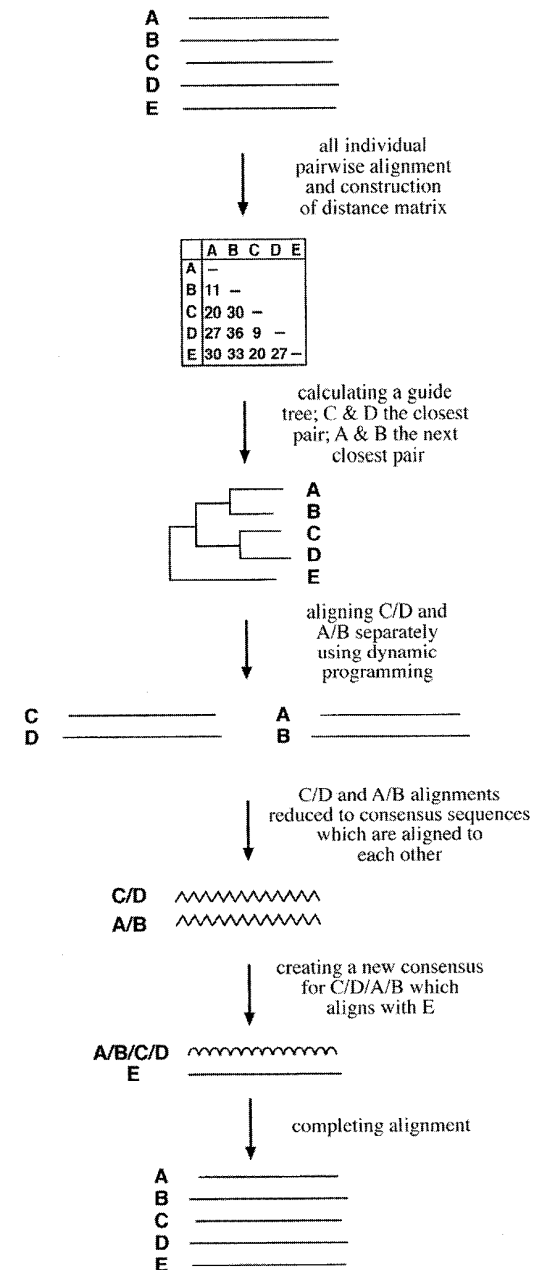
A
B
C
D
E

all individual pairwise alignment and construction of distance matrix

| | A | B | C | D | E |
|---|---|---|---|---|---|
| A | – | | | | |
| B | 11 | – | | | |
| C | 20 | 30 | – | | |
| D | 27 | 36 | 9 | – | |
| E | 30 | 33 | 20 | 27 | – |

calculating a guide tree; C & D the closest pair; A & B the next closest pair

A
B
C
D
E

aligning C/D and A/B separately using dynamic programming

C
D

A
B

C/D and A/B alignments reduced to consensus sequences which are aligned to each other

C/D
A/B

creating a new consensus for C/D/A/B which aligns with E

A/B/C/D
E

completing alignment

A
B
C
D
E